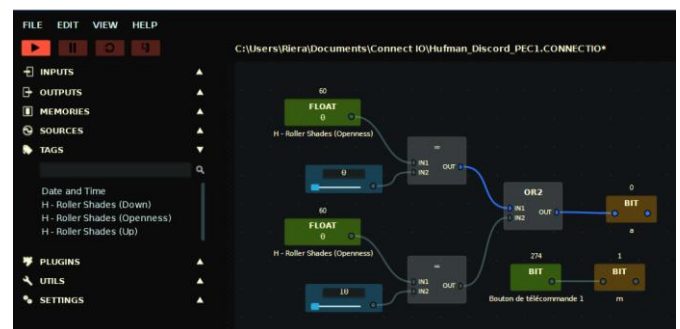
FILE EDIT VIEW HELP

C:\Users\Riera\Documents\Connect IO\Hufman_Discord_PEC1.CONNECTIO*

INPUTS
OUTPUTS
MEMORIES
SOURCES
TAGS

Date and Time
H - Roller Shades (Down)
H - Roller Shades (Openness)
H - Roller Shades (Up)

PLUGINS
UTILS
SETTINGS

60
FLOAT
0
H - Roller Shades (Openness)

0

=
IN1
IN2
OUT

60
FLOAT
0
H - Roller Shades (Openness)

10

=
IN1
IN2
OUT

OR2
IN1
IN2
OUT

0
BIT
a

274
BIT
Bouton de télécommande 1

1
BIT
m